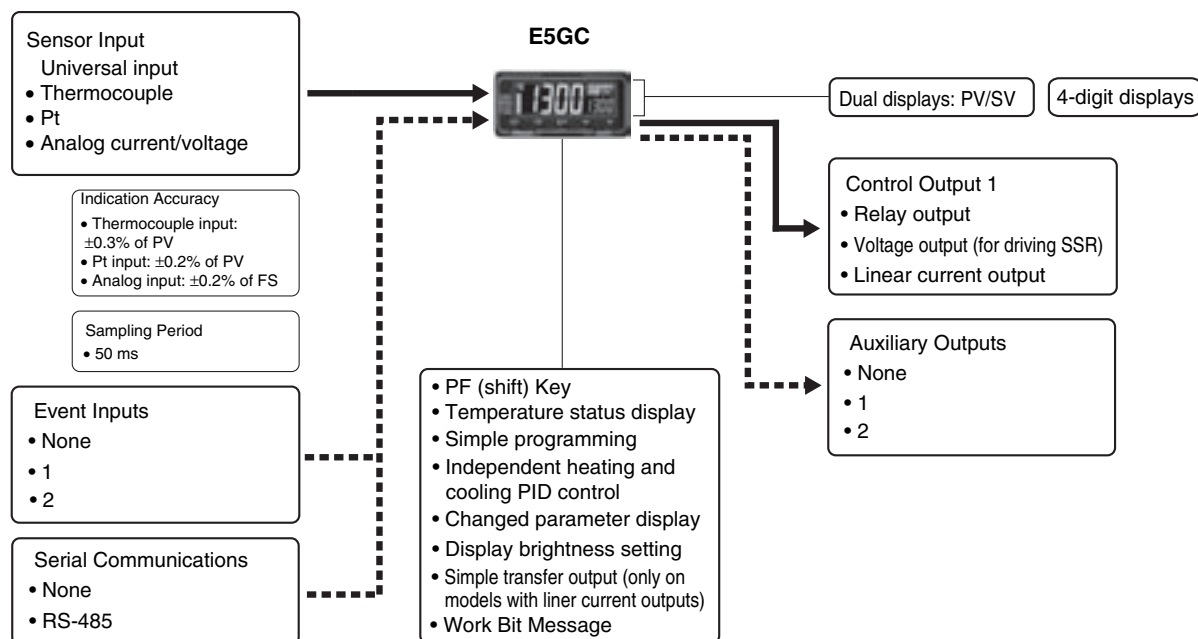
Sensor Input
Universal input
• Thermocouple
• Pt
• Analog current/voltage

Indication Accuracy
• Thermocouple input: ±0.3% of PV
• Pt input: ±0.2% of PV
• Analog input: ±0.2% of FS

Sampling Period
• 50 ms

Event Inputs
• None
• 1
• 2

Serial Communications
• None
• RS-485

E5GC

1300

Dual displays: PV/SV

4-digit displays

Control Output 1
• Relay output
• Voltage output (for driving SSR)
• Linear current output

Auxiliary Outputs
• None
• 1
• 2

• PF (shift) Key
• Temperature status display
• Simple programming
• Independent heating and cooling PID control
• Changed parameter display
• Display brightness setting
• Simple transfer output (only on models with liner current outputs)
• Work Bit Message